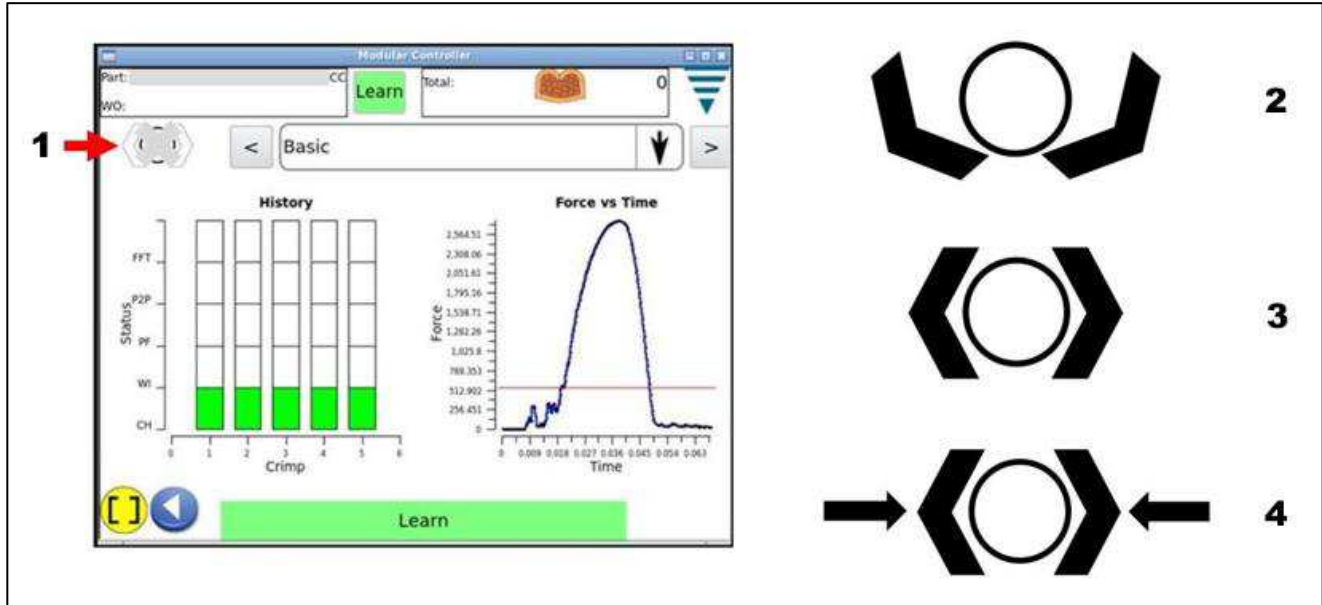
Modular Controller

Part:

CC

WO:

Learn

Total:

0

1

<

Basic

>

History

FFT

P2P

PF

WI

CH

Status

0 1 2 3 4 5 6

Crimp

Force vs Time

2,564.51
2,308.06
2,051.61
1,795.16
1,538.71
1,282.26
1,025.8
769.353
512.902
256.451
0

Force

0 0.009 0.018 0.027 0.036 0.045 0.054 0.063

Time

[ ]

Learn

2

3

4